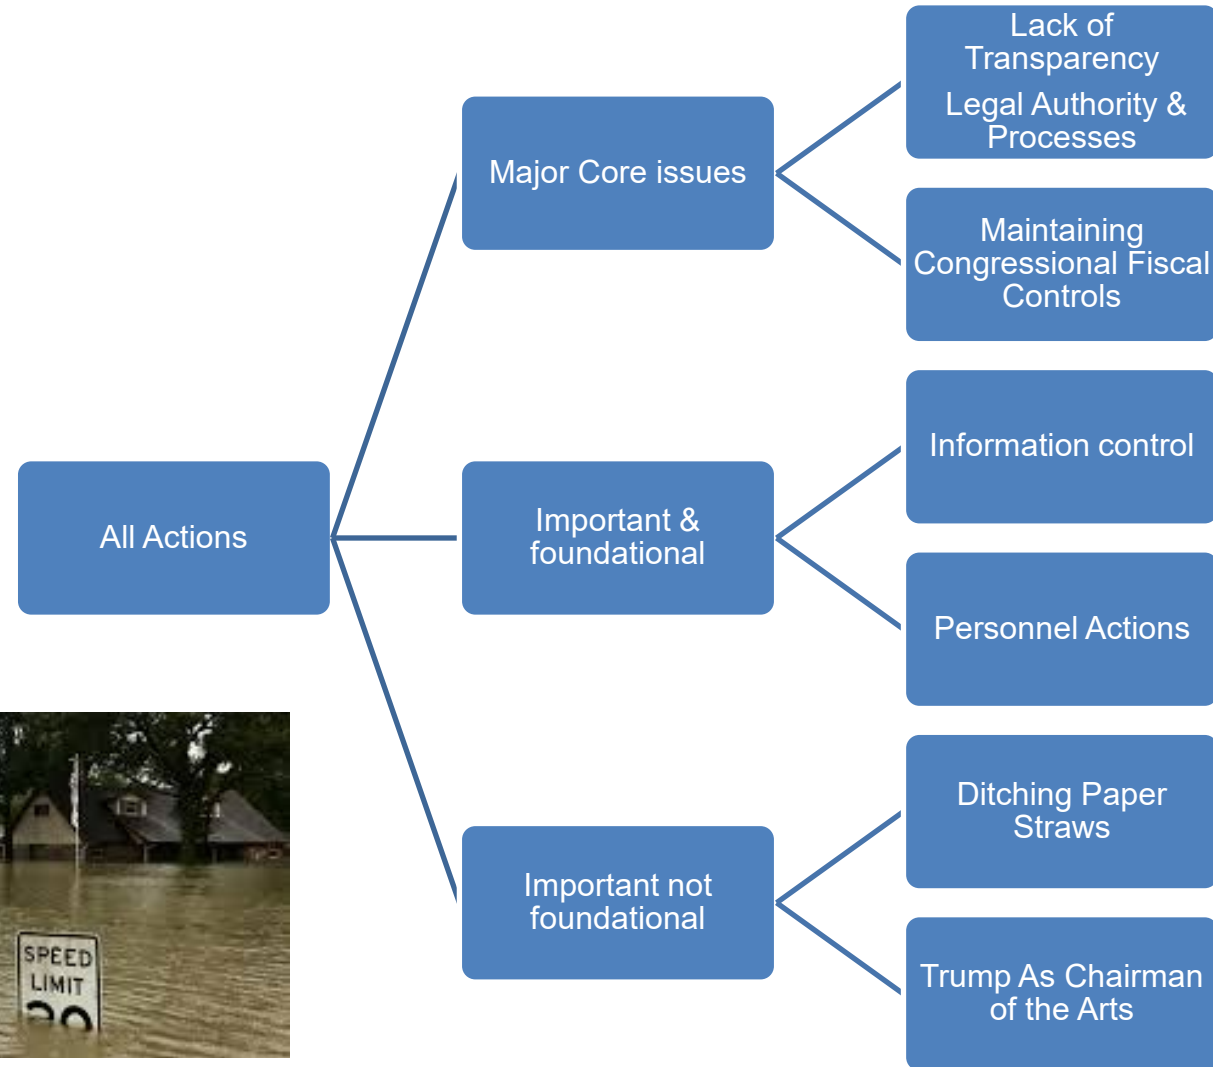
All Actions

Major Core issues

Lack of Transparency
Legal Authority & Processes

Maintaining Congressional Fiscal Controls

Important & foundational

Information control

Personnel Actions

Important not foundational

Ditching Paper Straws

Trump As Chairman of the Arts

SPEED LIMIT